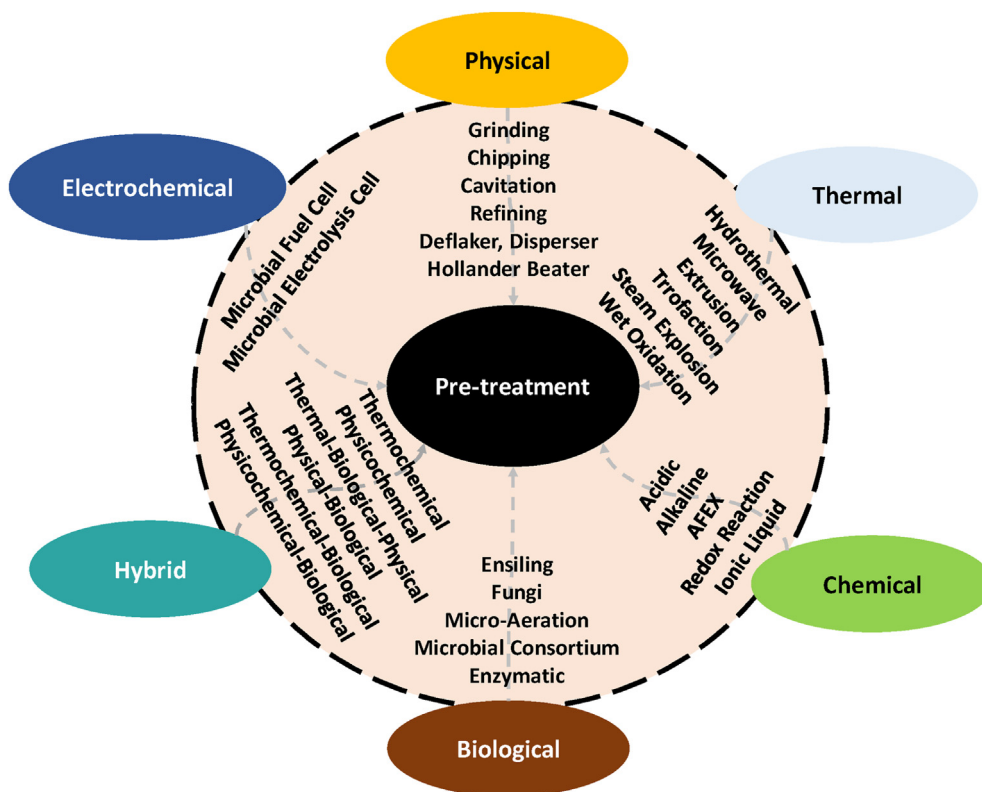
Physical

Grinding
Chipping
Cavitation
Refining
Deflaker, Disperser
Hollander Beater

Thermal

Hydrothermal
Microwave
Extrusion
Trrofaction
Steam Explosion
Wet Oxidation

Electrochemical

Microbial Fuel Cell
Microbial Electrolysis Cell

Pre-treatment

Thermochemical
Physicochemical
Thermal-Biological-Physical
Physical-Biological
Thermochemical-Biological
Physicochemical-Biological

Hybrid

Acidic
Alkaline
AFEX
Redox Reaction
Ionic Liquid

Chemical

Ensiling
Fungi
Micro-Aeration
Microbial Consortium
Enzymatic

Biological